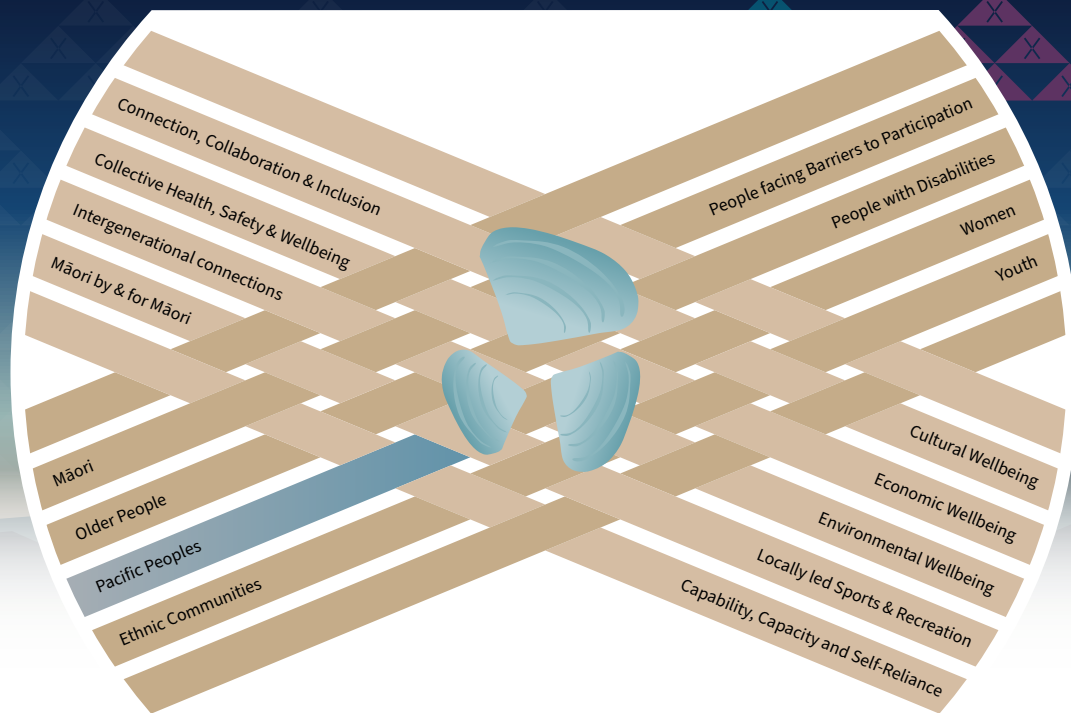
Connection, Collaboration & Inclusion
Collective Health, Safety & Wellbeing
Intergenerational connections
Māori by & for Māori

People facing Barriers to Participation
People with Disabilities
Women
Youth

Māori
Older People
Pacific Peoples
Ethnic Communities

Cultural Wellbeing
Economic Wellbeing
Environmental Wellbeing
Locally led Sports & Recreation
Capability, Capacity and Self-Reliance